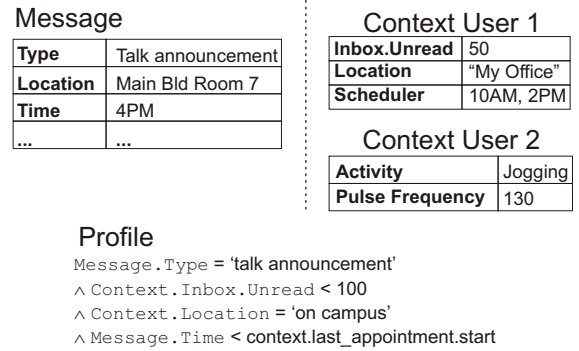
Message

| Type | Talk announcement |
|---|---|
| Location | Main Bld Room 7 |
| Time | 4PM |
| ... | ... |

Context User 1

| Inbox.Unread | 50 |
|---|---|
| Location | "My Office" |
| Scheduler | 10AM, 2PM |

Context User 2

| Activity | Jogging |
|---|---|
| Pulse Frequency | 130 |

Profile

Message.Type = 'talk announcement'
$\wedge$ Context.Inbox.Unread < 100
$\wedge$ Context.Location = 'on campus'
$\wedge$ Message.Time < context.last_appointment.start